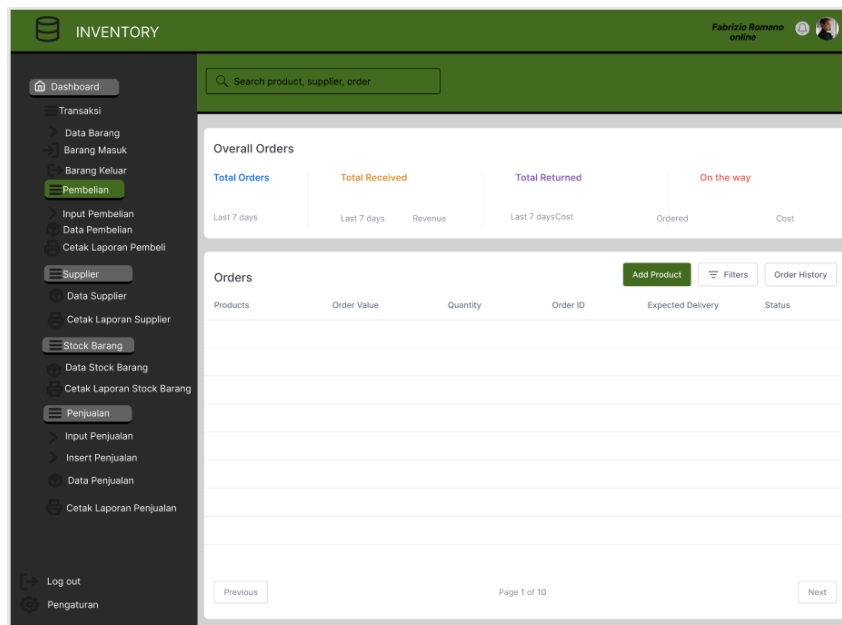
INVENTORY

Fabrizio Romano
online

Dashboard
Transaksi
Data Barang
Barang Masuk
Barang Keluar
Pembelian
Input Pembelian
Data Pembelian
Cetak Laporan Pembeli
Supplier
Data Supplier
Cetak Laporan Supplier
Stock Barang
Data Stock Barang
Cetak Laporan Stock Barang
Penjualan
Input Penjualan
Insert Penjualan
Data Penjualan
Cetak Laporan Penjualan

Log out
Pengaturan

Search product, supplier, order

Overall Orders

Total Orders
Last 7 days

Total Received
Last 7 days
Revenue

Total Returned
Last 7 daysCost

On the way
Ordered
Cost

Orders

Add Product
Filters
Order History

| Products | Order Value | Quantity | Order ID | Expected Delivery | Status |
|---|---|---|---|---|---|

Previous
Page 1 of 10
Next